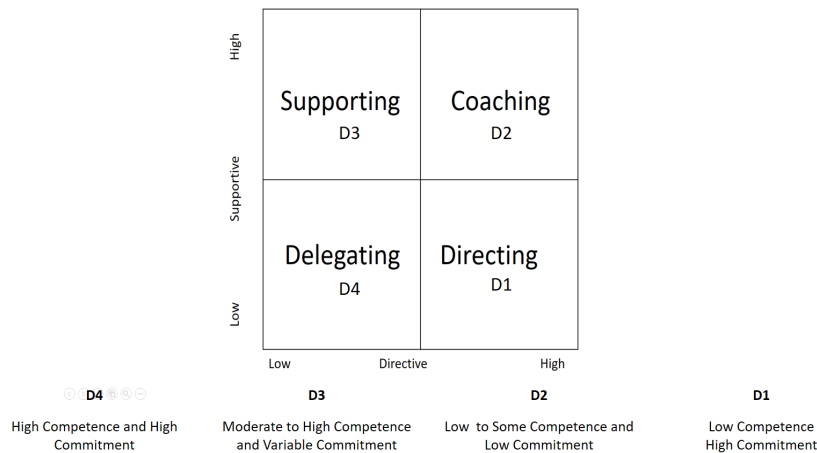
High

Supportive

Low

Supporting
D3

Coaching
D2

Delegating
D4

Directing
D1

Low Directive High

D4
High Competence and High Commitment

D3
Moderate to High Competence and Variable Commitment

D2
Low to Some Competence and Low Commitment

D1
Low Competence High Commitment